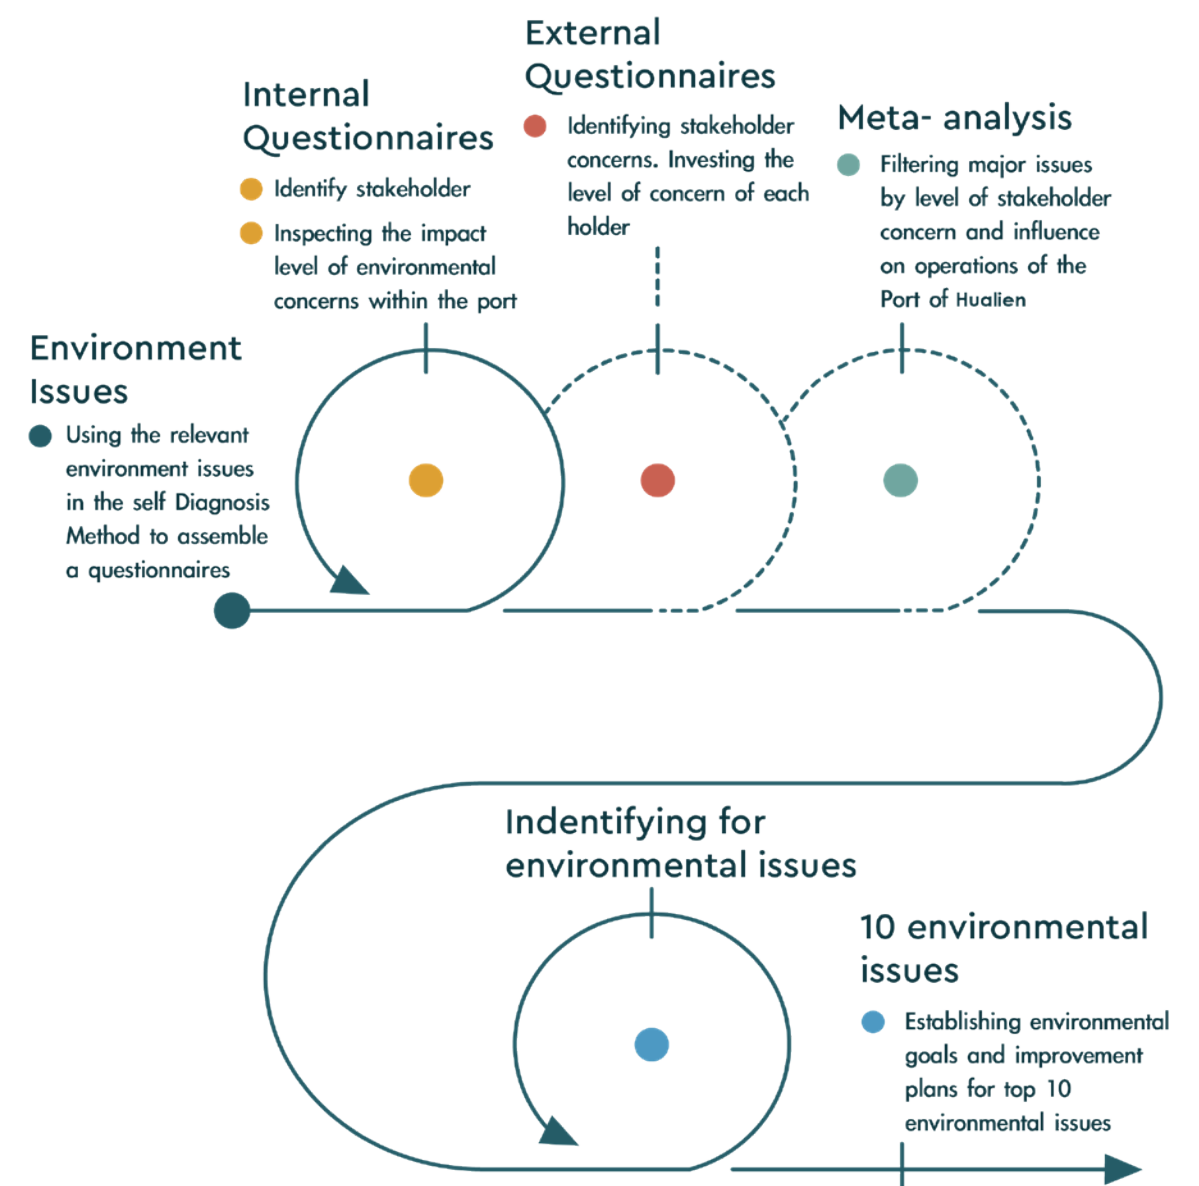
Environment Issues

Using the relevant environment issues in the self Diagnosis Method to assemble a questionnaires

Internal Questionnaires

Identify stakeholder

Inspecting the impact level of environmental concerns within the port

External Questionnaires

Identifying stakeholder concerns. Investing the level of concern of each holder

Meta- analysis

Filtering major issues by level of stakeholder concern and influence on operations of the Port of Hualien

Indentifying for environmental issues

10 environmental issues

Establishing environmental goals and improvement plans for top 10 environmental issues